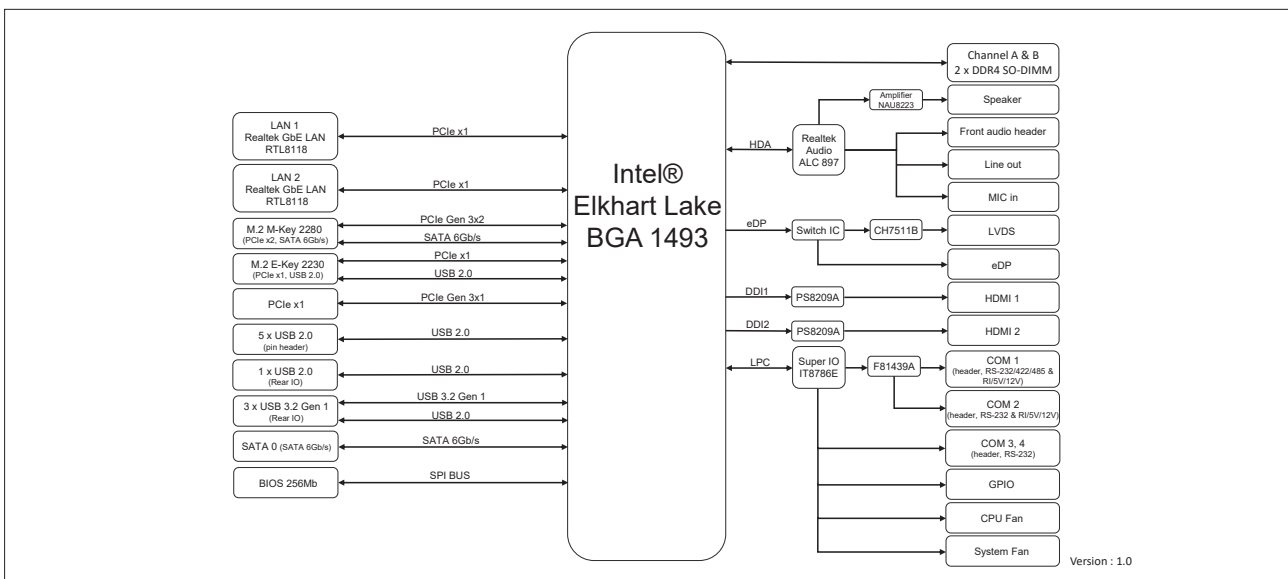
Intel®
Elkhart Lake
BGA 1493

LAN 1
Realtek GbE LAN
RTL8118

PCIe x1

LAN 2
Realtek GbE LAN
RTL8118

PCIe x1

M.2 M-Key 2280
(PCIe x2, SATA 6Gb/s)

PCIe Gen 3x2
SATA 6Gb/s

M.2 E-Key 2230
(PCIe x1, USB 2.0)

PCIe x1
USB 2.0

PCIe x1

PCIe Gen 3x1

5 x USB 2.0
(pin header)

USB 2.0

1 x USB 2.0
(Rear IO)

USB 2.0

3 x USB 3.2 Gen 1
(Rear IO)

USB 3.2 Gen 1
USB 2.0

SATA 0 (SATA 6Gb/s)

SATA 6Gb/s

BIOS 256Mb

SPI BUS

Channel A & B
2 x DDR4 SO-DIMM

Amplifier
NAU8223

Speaker

HDA

Realtek
Audio
ALC 897

Front audio header

Line out

MIC in

eDP

Switch IC

CH7511B

LVDS

eDP

DDI1

PS8209A

HDMI 1

DDI2

PS8209A

HDMI 2

LPC

Super IO
IT8786E

F81439A

COM 1
(header, RS-232/422/485 & RI/5V/12V)

COM 2
(header, RS-232 & RI/5V/12V)

COM 3, 4
(header, RS-232)

GPIO

CPU Fan

System Fan

Version : 1.0